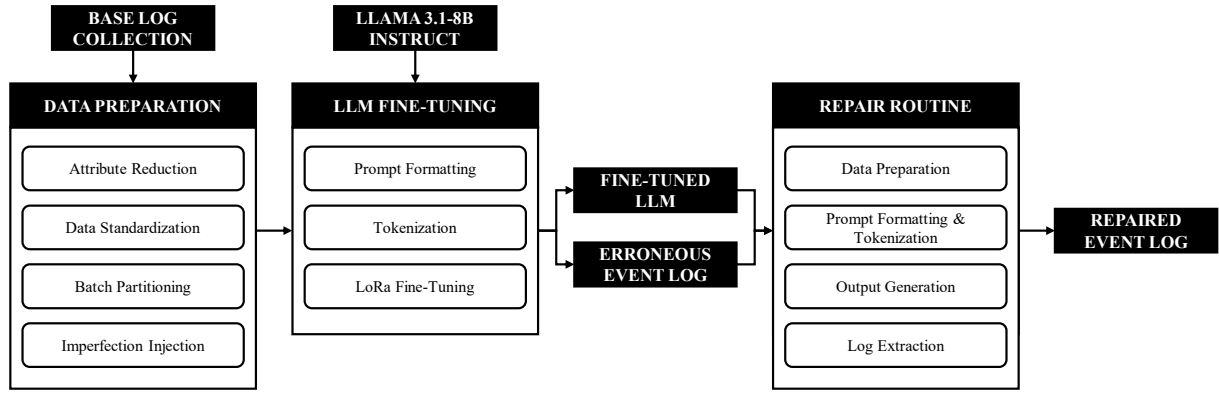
BASE LOG COLLECTION

DATA PREPARATION

Attribute Reduction

Data Standardization

Batch Partitioning

Imperfection Injection

LLAMA 3.1-8B INSTRUCT

LLM FINE-TUNING

Prompt Formatting

Tokenization

LoRa Fine-Tuning

FINE-TUNED LLM

ERRONEOUS EVENT LOG

REPAIR ROUTINE

Data Preparation

Prompt Formatting & Tokenization

Output Generation

Log Extraction

REPAIRED EVENT LOG